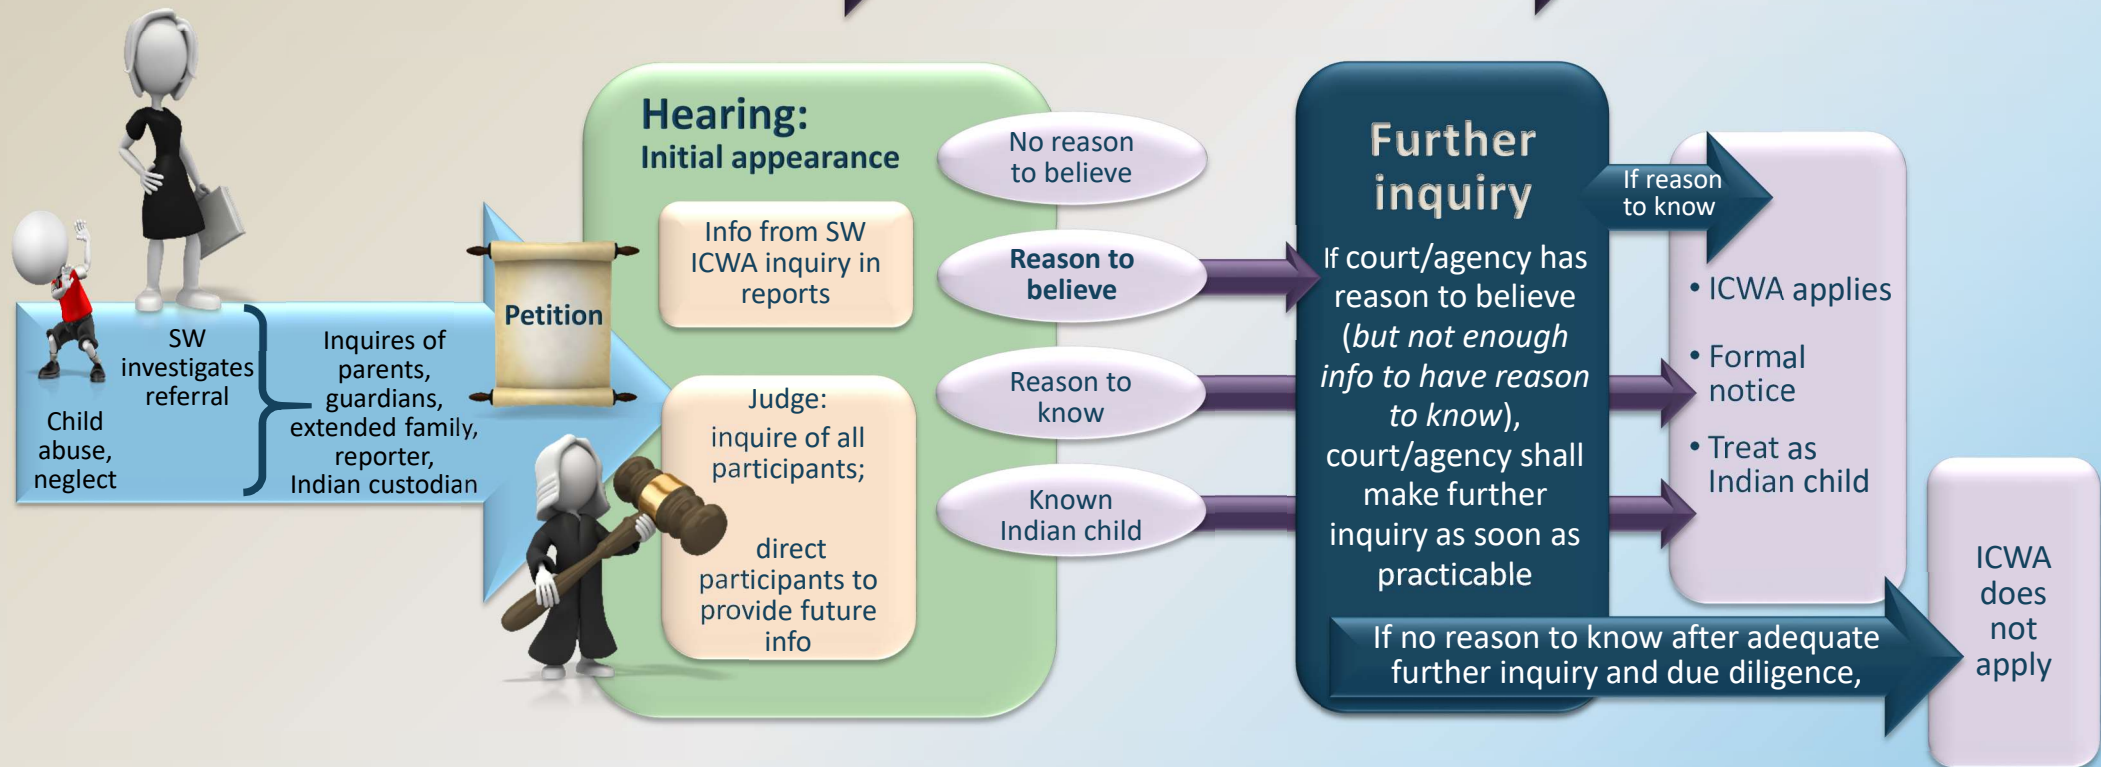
Child abuse, neglect

SW investigates referral

Inquires of parents, guardians, extended family, reporter, Indian custodian

Petition

Hearing:
Initial appearance

Info from SW ICWA inquiry in reports

Judge:
inquire of all participants;

direct participants to provide future info

No reason to believe

Reason to believe

Reason to know

Known Indian child

Further inquiry

If court/agency has reason to believe (*but not enough info to have reason to know*), court/agency shall make further inquiry as soon as practicable

If reason to know

• ICWA applies

• Formal notice

• Treat as Indian child

If no reason to know after adequate further inquiry and due diligence,

ICWA does not apply